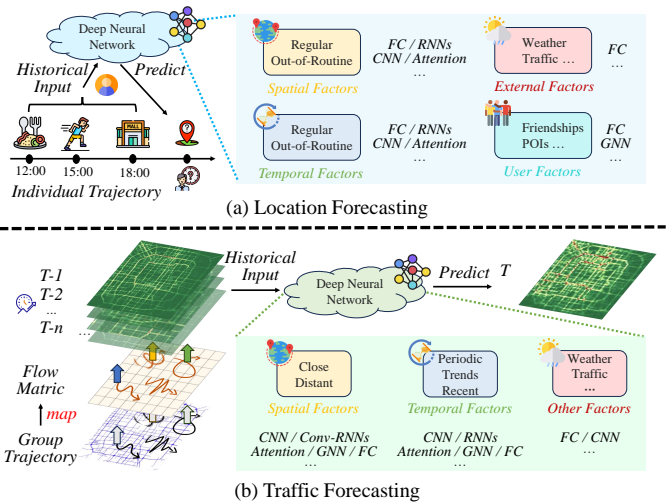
Deep Neural Network

Historical Input

Predict

12:00 15:00 18:00

Individual Trajectory

Regular Out-of-Routine

FC / RNNs CNN / Attention …

Spatial Factors

Weather Traffic …

FC …

External Factors

Regular Out-of-Routine

FC / RNNs CNN / Attention …

Temporal Factors

Friendships POIs …

FC GNN …

User Factors

(a) Location Forecasting

T-1
T-2
…
T-n

Historical Input

Deep Neural Network

Predict $T$

Flow Matric

map

Group Trajectory

Close Distant

Spatial Factors

Periodic Trends Recent

Temporal Factors

Weather Traffic …

Other Factors

CNN / Conv-RNNs Attention / GNN / FC …

CNN / RNNs Attention / GNN / FC …

FC / CNN …

(b) Traffic Forecasting